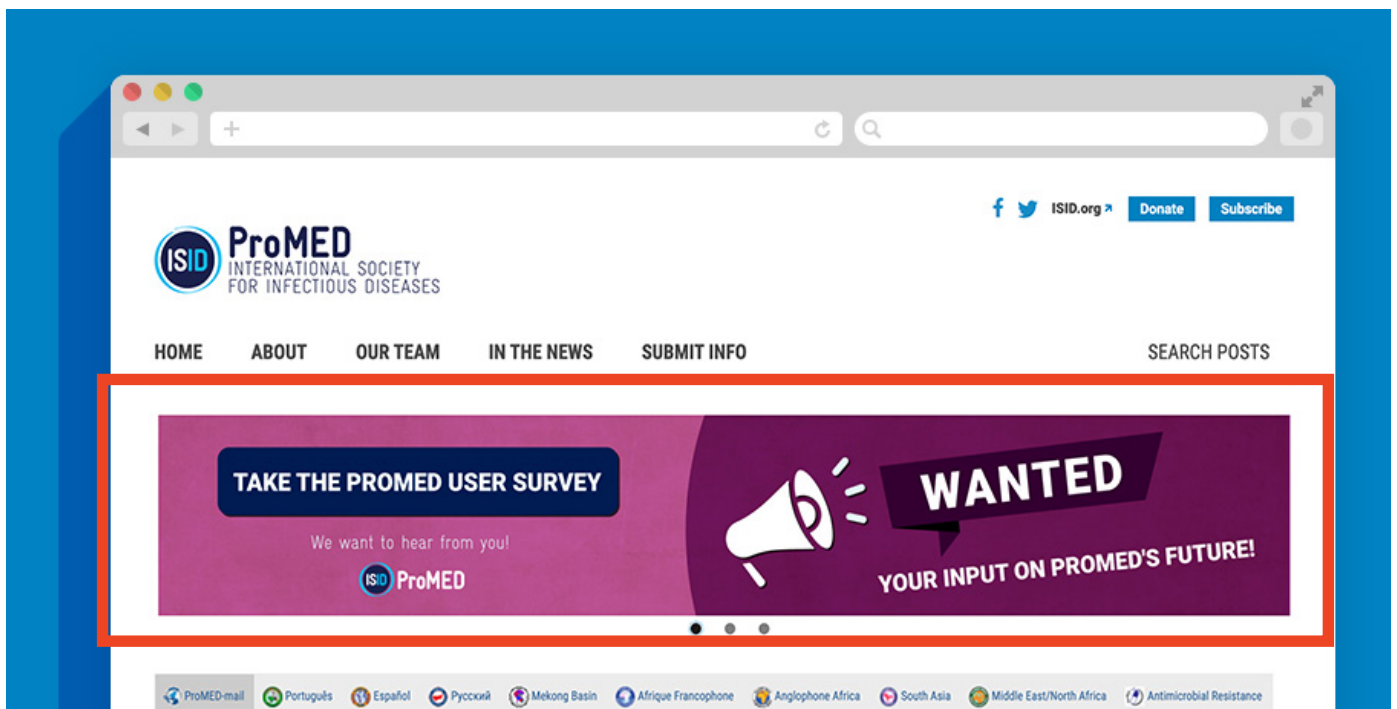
ISID.org ↗ Donate Subscribe

ISID ProMED
INTERNATIONAL SOCIETY FOR INFECTIOUS DISEASES

HOME ABOUT OUR TEAM IN THE NEWS SUBMIT INFO SEARCH POSTS

TAKE THE PROMED USER SURVEY

We want to hear from you!

ISID ProMED

WANTED

YOUR INPUT ON PROMED'S FUTURE!

ProMED-mail Português Español Русский Mekong Basin Afrique Francophone Anglophone Africa South Asia Middle East/North Africa Antimicrobial Resistance